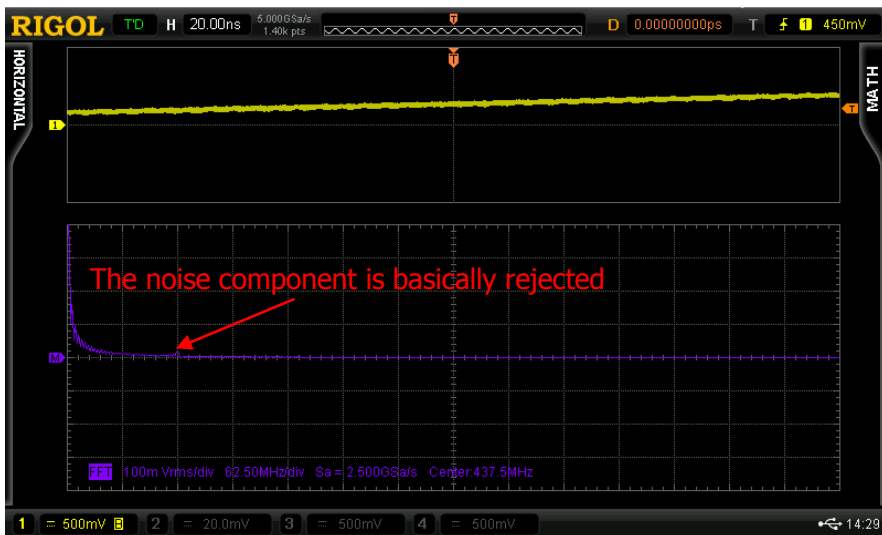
RIGOL T'D H 20.00ns 5.000GSa/s 1.40k pts D 0.00000000ps T 1 450mV

HORIZONTAL

MATH

T

1

T

The noise component is basically rejected

M

FFT 100m Vrms/div 62.50MHz/div Sa = 2.500GSa/s Center:437.5MHz

1 = 500mV B 2 = 20.0mV 3 = 500mV 4 = 500mV 14:29